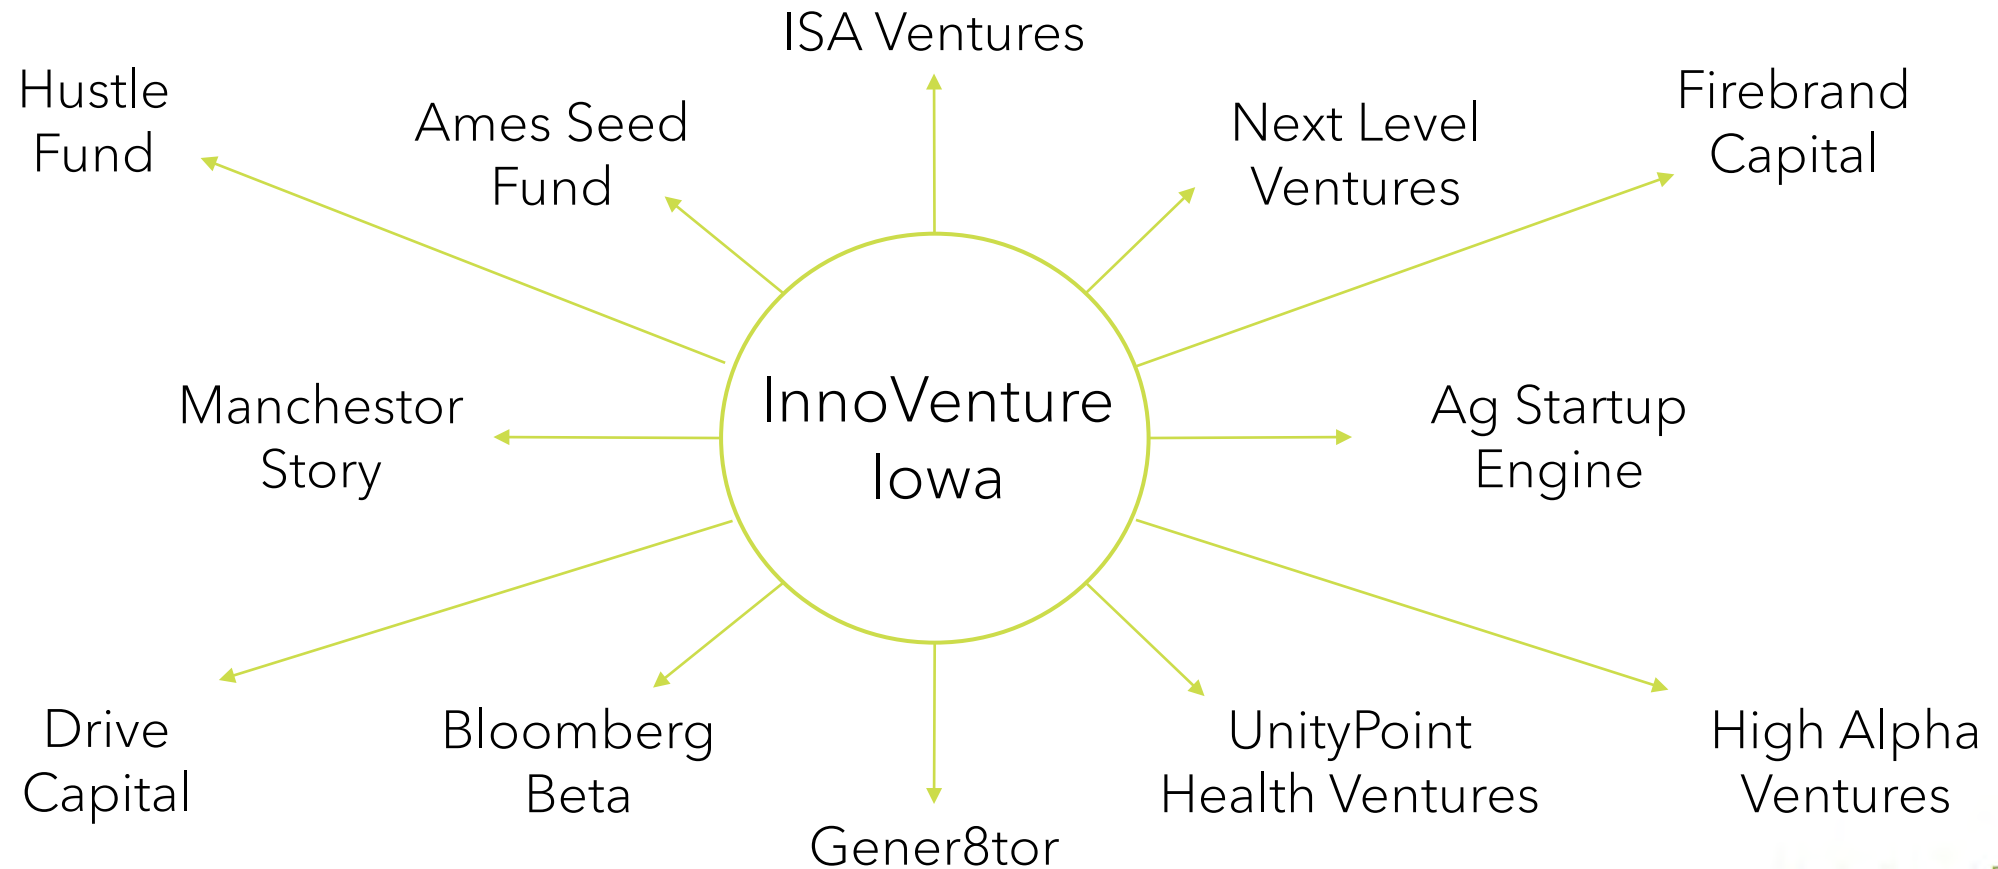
ISA Ventures

Hustle Fund

Ames Seed Fund

Next Level Ventures

Firebrand Capital

Manchestor Story

InnoVenture Iowa

Ag Startup Engine

Drive Capital

Bloomberg Beta

Gener8tor

UnityPoint Health Ventures

High Alpha Ventures